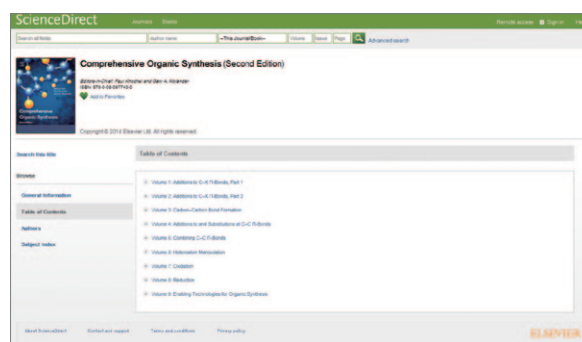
ScienceDirect Journals Books Remote access Sign in He

Search all fields Author name —This Journal/Book— Volume Issue Page Advanced search

Comprehensive Organic Synthesis (Second Edition)

Editors-in-Chief: Paul Knochel and Gary A. Molander
ISBN: 978-0-08-097743-0
Add to Favorites

Comprehensive Organic Synthesis

Copyright © 2014 Elsevier Ltd. All rights reserved.

Search this title

Browse

General information

Table of Contents

Authors

Subject index

Table of Contents

Volume 1: Additions to C-X π-Bonds, Part 1

Volume 2: Additions to C-X π-Bonds, Part 2

Volume 3: Carbon–Carbon σ-Bond Formation

Volume 4: Additions to and Substitutions at C-C π-Bonds

Volume 5: Combining C-C π-Bonds

Volume 6: Heteroatom Manipulation

Volume 7: Oxidation

Volume 8: Reduction

Volume 9: Enabling Technologies for Organic Synthesis

About ScienceDirect Contact and support Terms and conditions Privacy policy

ELSEVIER